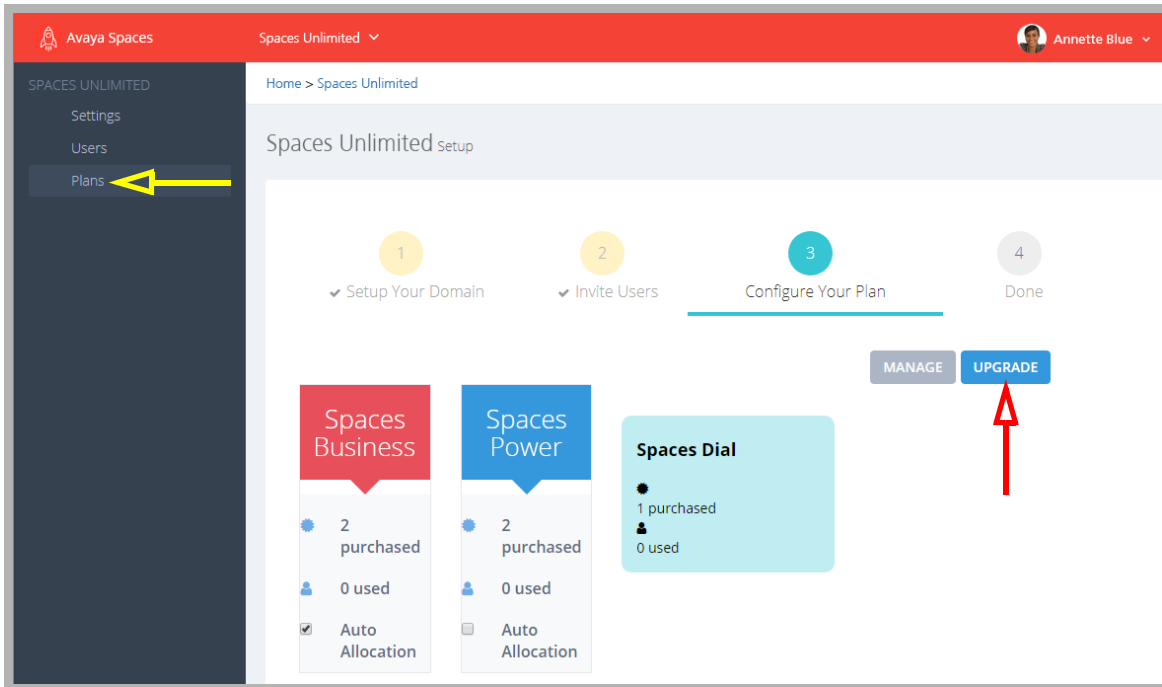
Avaya Spaces
Spaces Unlimited
Annette Blue

SPACES UNLIMITED
Settings
Users
Plans

Home > Spaces Unlimited

Spaces Unlimited Setup

1
Setup Your Domain
2
Invite Users
3
Configure Your Plan
4
Done

MANAGE
UPGRADE

Spaces Business
2 purchased
0 used
Auto Allocation

Spaces Power
2 purchased
0 used
Auto Allocation

Spaces Dial
1 purchased
0 used